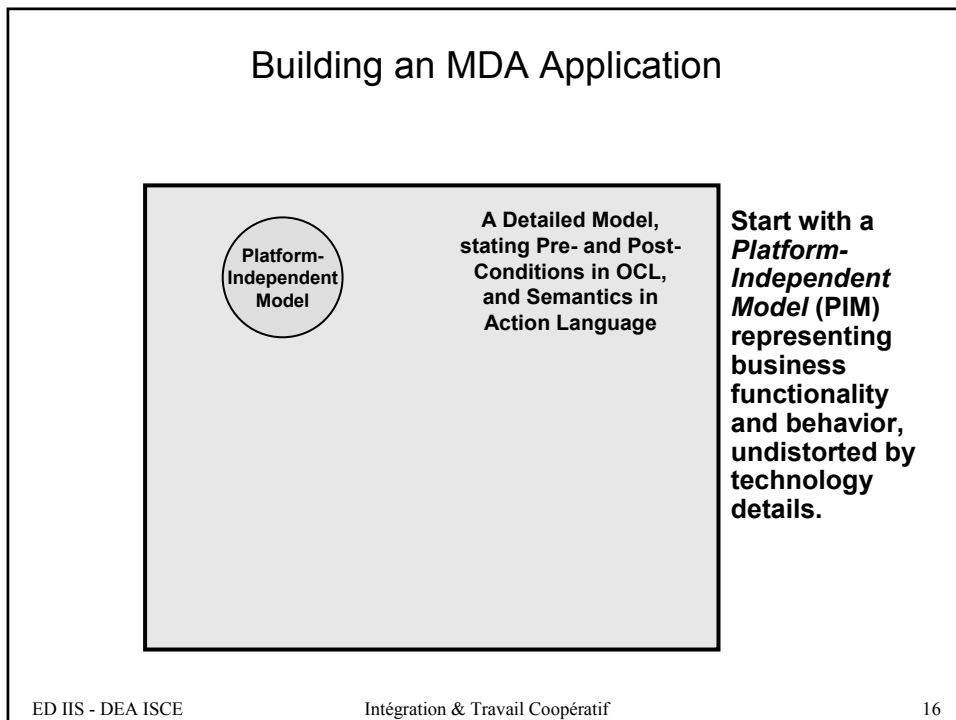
Building an MDA Application

Platform-Independent Model

A Detailed Model, stating Pre- and Post-Conditions in OCL, and Semantics in Action Language

Start with a *Platform-Independent Model* (PIM) representing business functionality and behavior, undistorted by technology details.

ED IIS - DEA ISCE

Intégration & Travail Coopératif

16